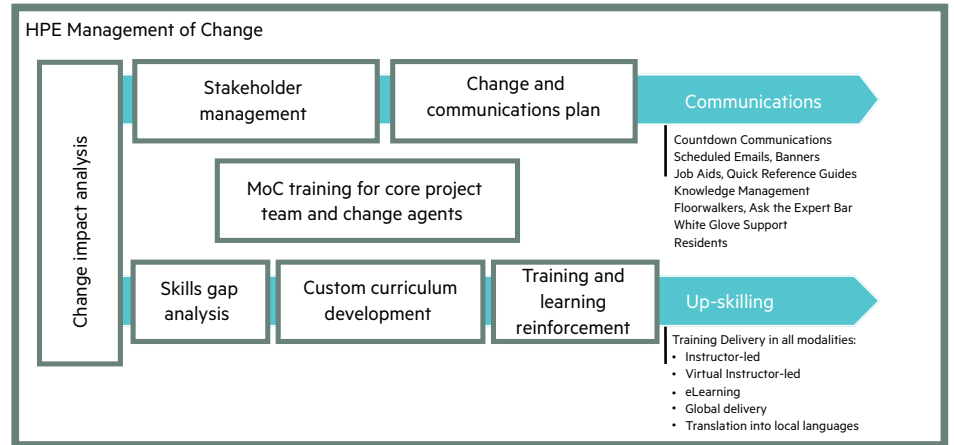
HPE Management of Change

Change impact analysis

Stakeholder management

Change and communications plan

Communications

Countdown Communications
Scheduled Emails, Banners
Job Aids, Quick Reference Guides
Knowledge Management
Floorwalkers, Ask the Expert Bar
White Glove Support
Residents

MoC training for core project team and change agents

Skills gap analysis

Custom curriculum development

Training and learning reinforcement

Up-skilling

Training Delivery in all modalities:
• Instructor-led
• Virtual Instructor-led
• eLearning
• Global delivery
• Translation into local languages